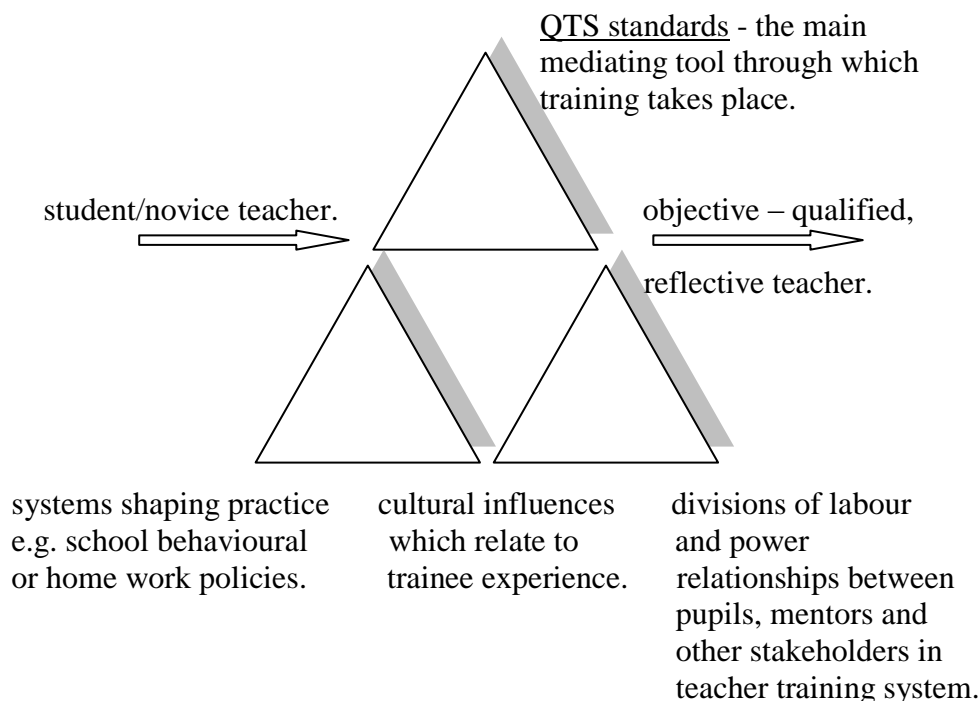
QTS standards - the main mediating tool through which training takes place.

student/novice teacher.

objective – qualified,

reflective teacher.

systems shaping practice e.g. school behavioural or home work policies.

cultural influences which relate to trainee experience.

divisions of labour and power relationships between pupils, mentors and other stakeholders in teacher training system.